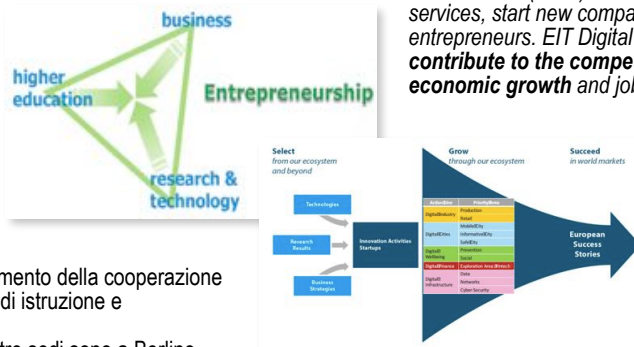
business
higher education
Entrepreneurship
research & technology

services, start new compa
entrepreneurs. EIT Digital
contribute to the compe
economic growth and jol

Select
from our ecosystem and beyond

Technologies

Research Results

Business Strategies

Innovation Activities
Startups

Grow
through our ecosystem

| Action lines | Priority lines |
|---|---|
| Digital Industry | Production |
| | Retail |
| Digital Cities | MobilityCity |
| | InformationCity |
| | SafeCity |
| Digital Wellbeing | Prevention |
| | Social |
| Digital Finance | Exploration Area: Fintech |
| Digital Infrastructure | Data |
| | Networks |
| | Cyber Security |

Succeed
in world markets

European Success Stories

mento della cooperazione
di istruzione e

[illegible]